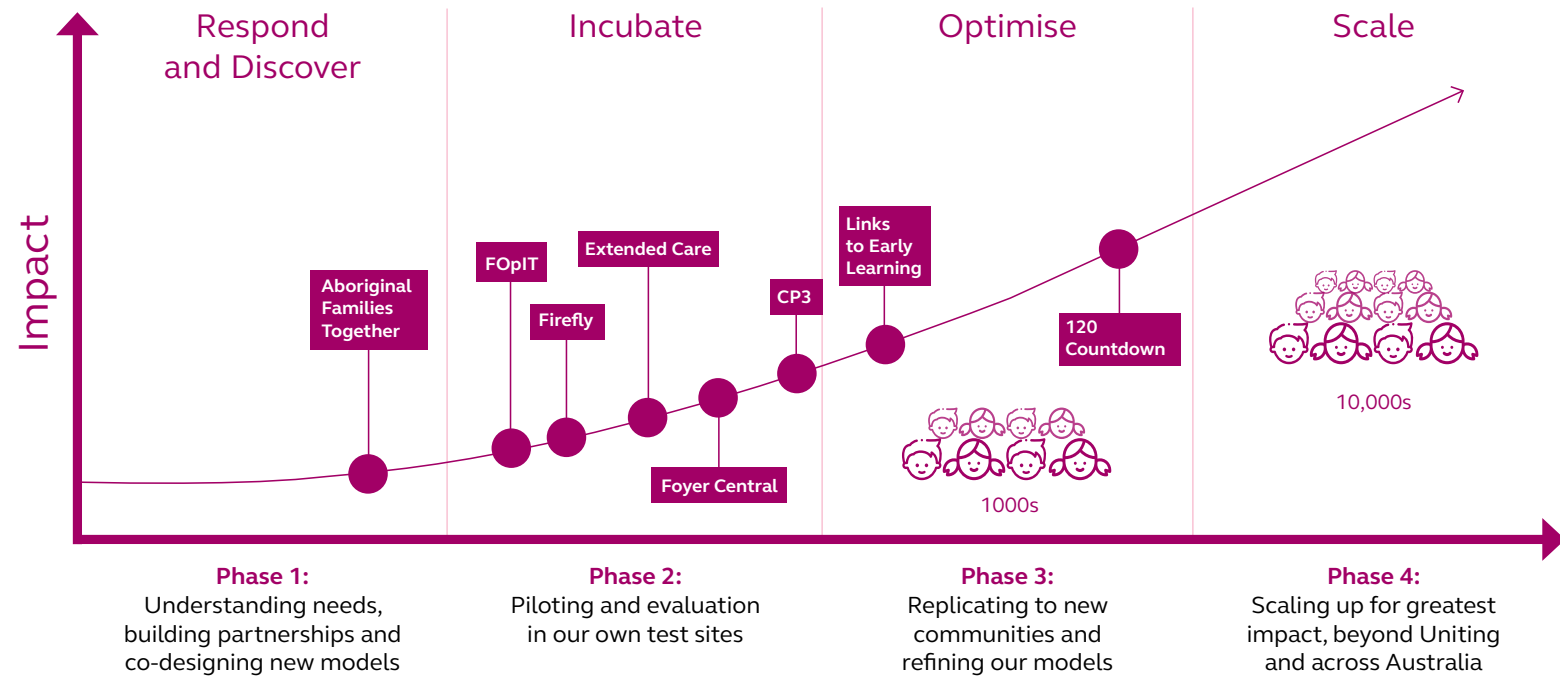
Respond and Discover

Incubate

Optimise

Scale

Impact

Aboriginal Families Together

FOpIT

Firefly

Extended Care

Foyer Central

CP3

Links to Early Learning

120 Countdown

1000s

10,000s

**Phase 1:**
Understanding needs, building partnerships and co-designing new models

**Phase 2:**
Piloting and evaluation in our own test sites

**Phase 3:**
Replicating to new communities and refining our models

**Phase 4:**
Scaling up for greatest impact, beyond Uniting and across Australia